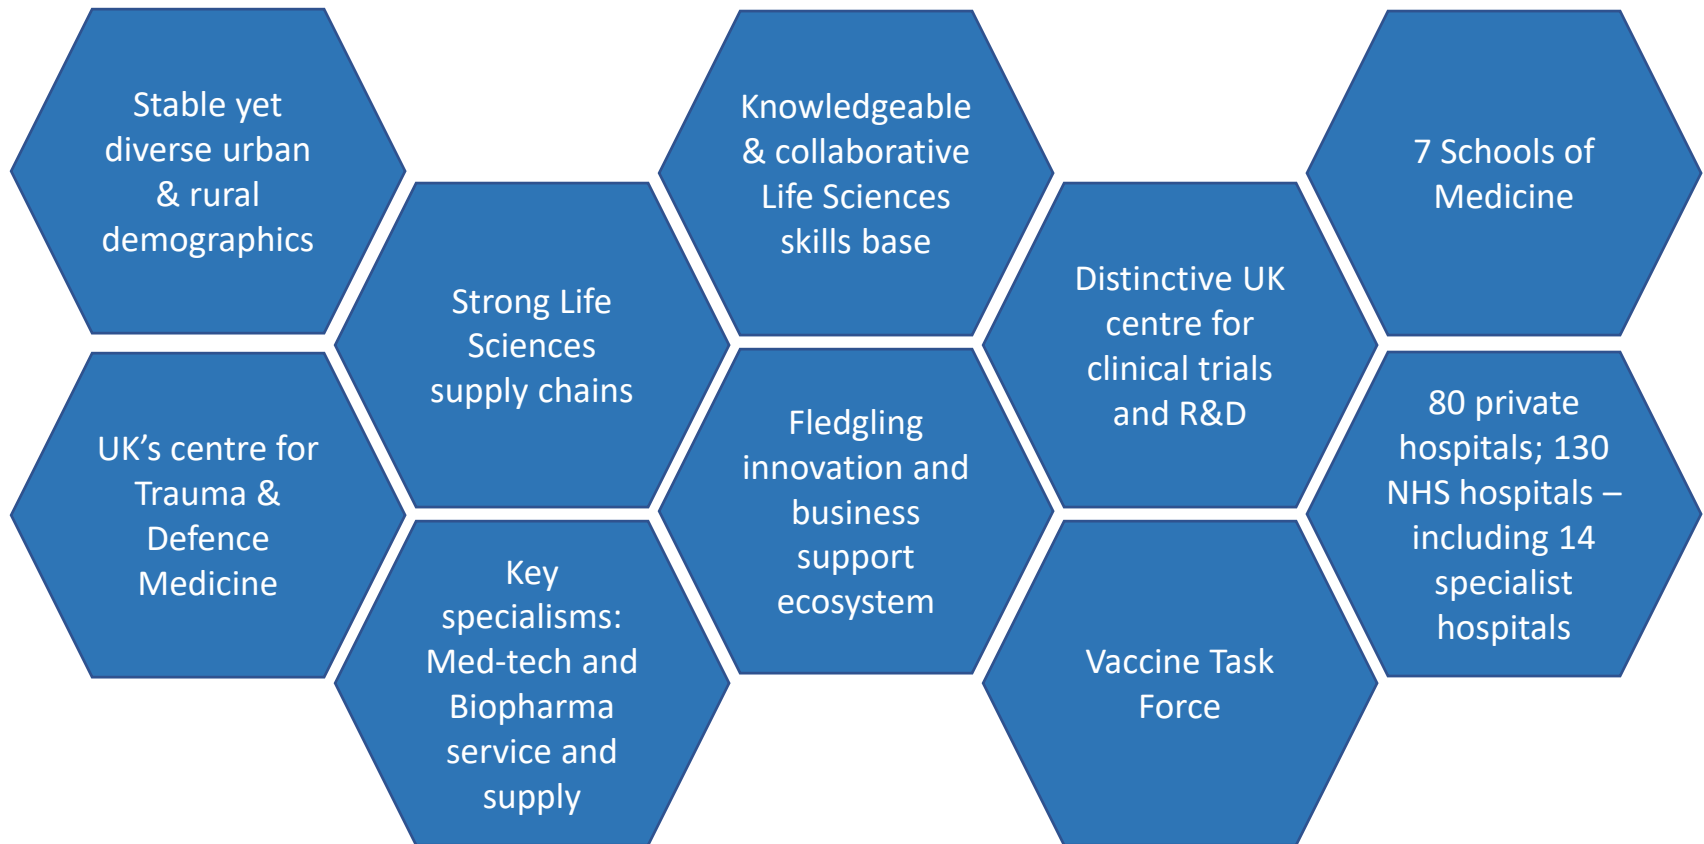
Stable yet diverse urban & rural demographics

UK's centre for Trauma & Defence Medicine

Strong Life Sciences supply chains

Key specialisms: Med-tech and Biopharma service and supply

Knowledgeable & collaborative Life Sciences skills base

Fledgling innovation and business support ecosystem

Distinctive UK centre for clinical trials and R&D

Vaccine Task Force

7 Schools of Medicine

80 private hospitals; 130 NHS hospitals – including 14 specialist hospitals